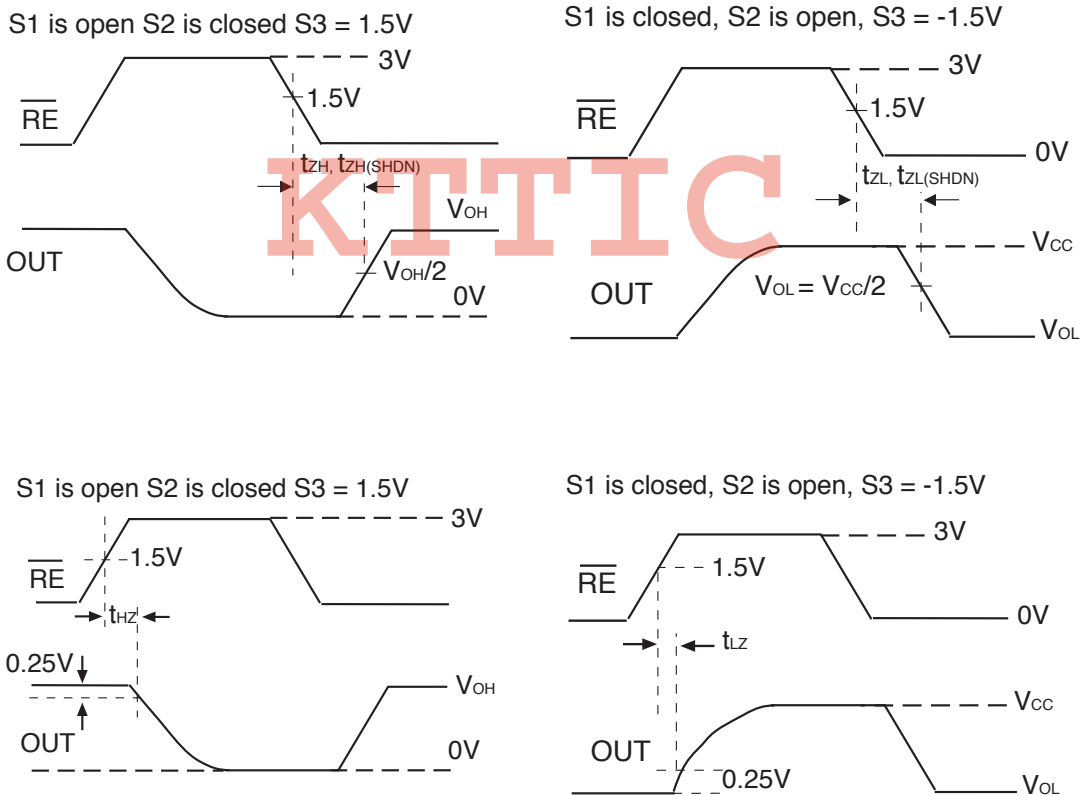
S1 is open S2 is closed S3 = 1.5V

3V

$\overline{RE}$

1.5V

$t_{ZH}$, $t_{ZH(SHDN)}$

KTTIC

$V_{OH}$

OUT

$V_{OH}/2$

0V

S1 is closed, S2 is open, S3 = -1.5V

3V

$\overline{RE}$

1.5V

0V

$t_{ZL}$, $t_{ZL(SHDN)}$

$V_{CC}$

OUT

$V_{OL} = V_{CC}/2$

$V_{OL}$

S1 is open S2 is closed S3 = 1.5V

3V

$\overline{RE}$

1.5V

$t_{HZ}$

0.25V

$V_{OH}$

OUT

0V

S1 is closed, S2 is open, S3 = -1.5V

3V

$\overline{RE}$

1.5V

0V

$t_{LZ}$

$V_{CC}$

OUT

0.25V

$V_{OL}$